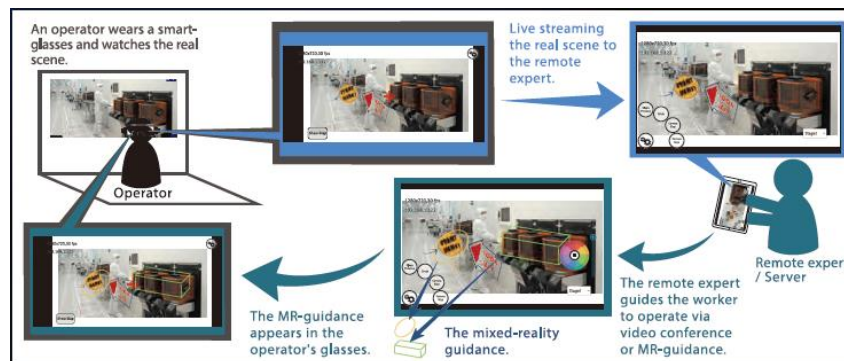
An operator wears a smart-glasses and watches the real scene.

Operator

Live streaming the real scene to the remote expert.

Remote exper
/ Server

The remote expert guides the worker to operate via video conference or MR-guidance.

The mixed-reality guidance.

The MR-guidance appears in the operator's glasses.